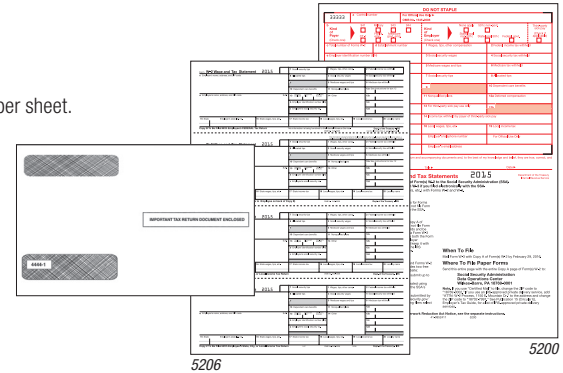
per sheet.

IMPORTANT TAX RETURN DOCUMENT ENCLOSED

6446-1

W-2 Wage and Tax Statement 2015

2015

2015

2015

DO NOT STAPLE

33333

d Tax Statements 2015

When To File

Where To File Paper Forms

Social Security Administration
Data Operations Center
Wilkes-Barre, PA 18769-0001

5206

5200